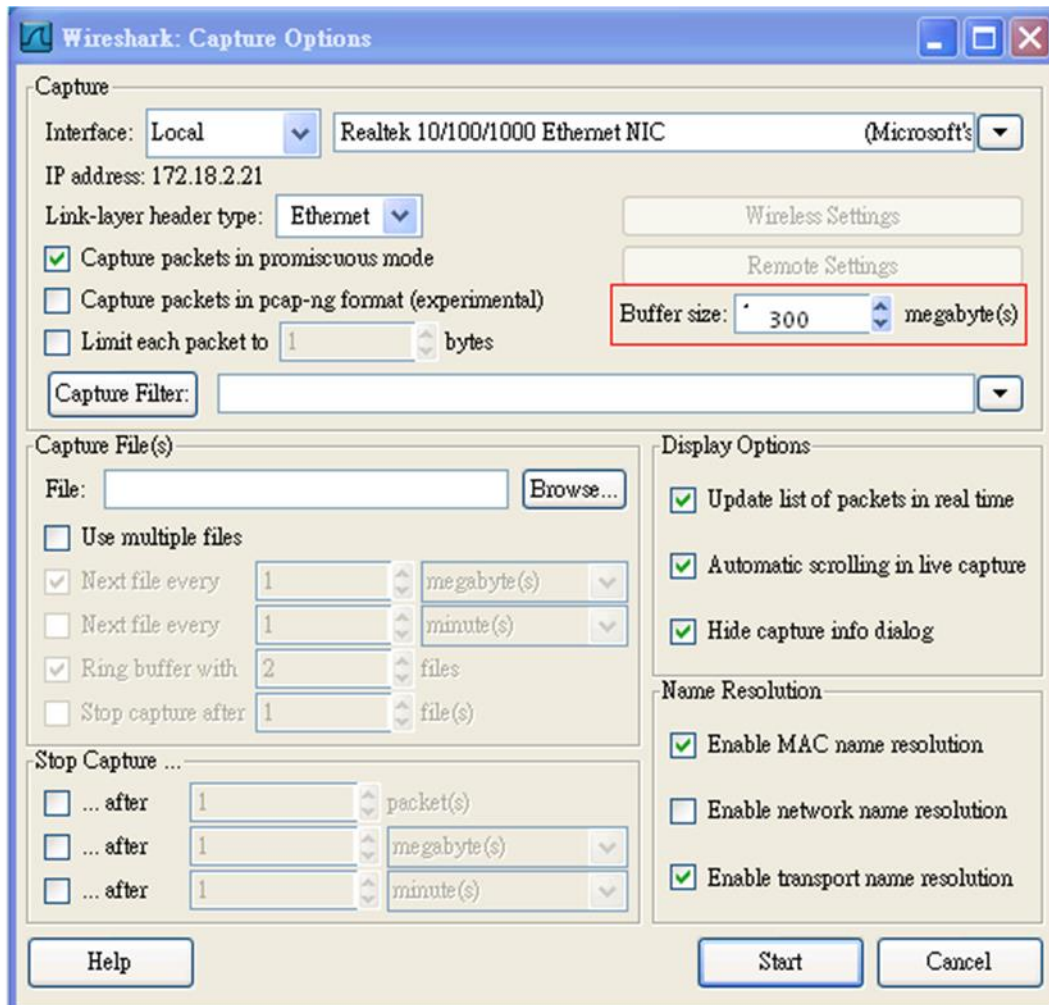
Wireshark: Capture Options

Capture

Interface: Local

Realtek 10/100/1000 Ethernet NIC (Microsoft's

IP address: 172.18.2.21

Link-layer header type: Ethernet

Wireless Settings

Capture packets in promiscuous mode

Remote Settings

Capture packets in pcap-ng format (experimental)

Buffer size: 300 megabyte(s)

Limit each packet to 1 bytes

Capture Filter:

Capture File(s)

File: Browse...

Use multiple files

Next file every 1 megabyte(s)

Next file every 1 minute(s)

Ring buffer with 2 files

Stop capture after 1 file(s)

Display Options

Update list of packets in real time

Automatic scrolling in live capture

Hide capture info dialog

Name Resolution

Enable MAC name resolution

Enable network name resolution

Enable transport name resolution

Stop Capture ...

... after 1 packet(s)

... after 1 megabyte(s)

... after 1 minute(s)

Help

Start

Cancel